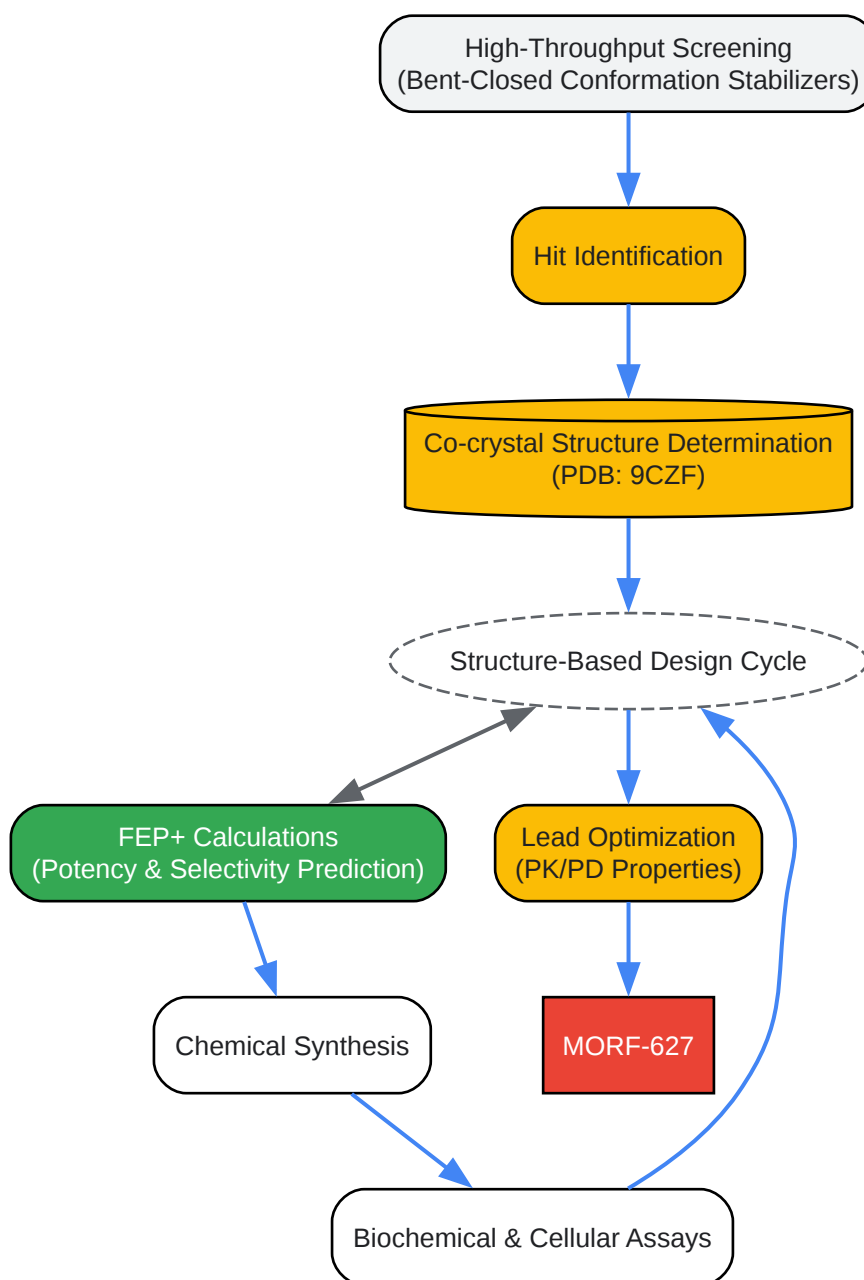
High-Throughput Screening
(Bent-Closed Conformation Stabilizers)

Hit Identification

Co-crystal Structure Determination
(PDB: 9CZF)

Structure-Based Design Cycle

FEP+ Calculations
(Potency & Selectivity Prediction)

Lead Optimization
(PK/PD Properties)

Chemical Synthesis

MORF-627

Biochemical & Cellular Assays